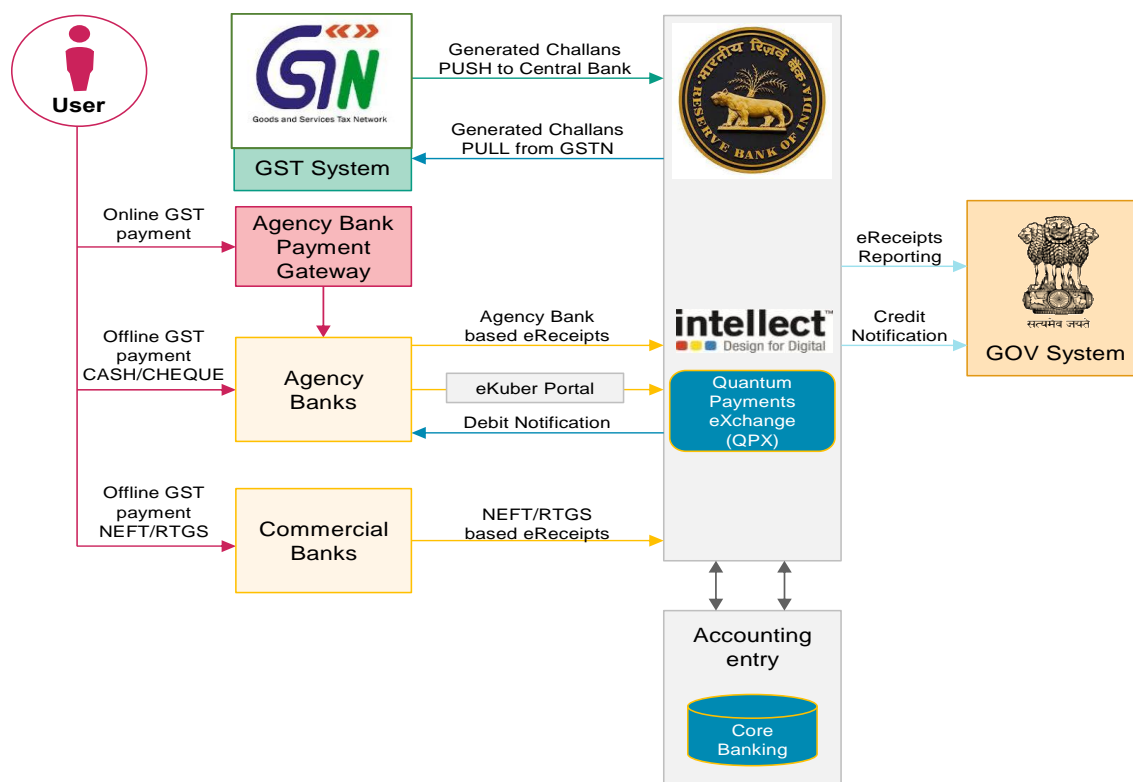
User

GSTN
Goods and Services Tax Network

GST System

Generated Challans PUSH to Central Bank

Generated Challans PULL from GSTN

भारतीय रिज़र्व बैंक
RESERVE BANK OF INDIA

Online GST payment

Agency Bank Payment Gateway

eReceipts Reporting

Credit Notification

GOV System

सत्यमेव जयते

Offline GST payment CASH/CHEQUE

Agency Banks

Agency Bank based eReceipts

intellect™
Design for Digital

eKuber Portal

Quantum Payments eXchange (QPX)

Debit Notification

Offline GST payment NEFT/RTGS

Commercial Banks

NEFT/RTGS based eReceipts

Accounting entry

Core Banking